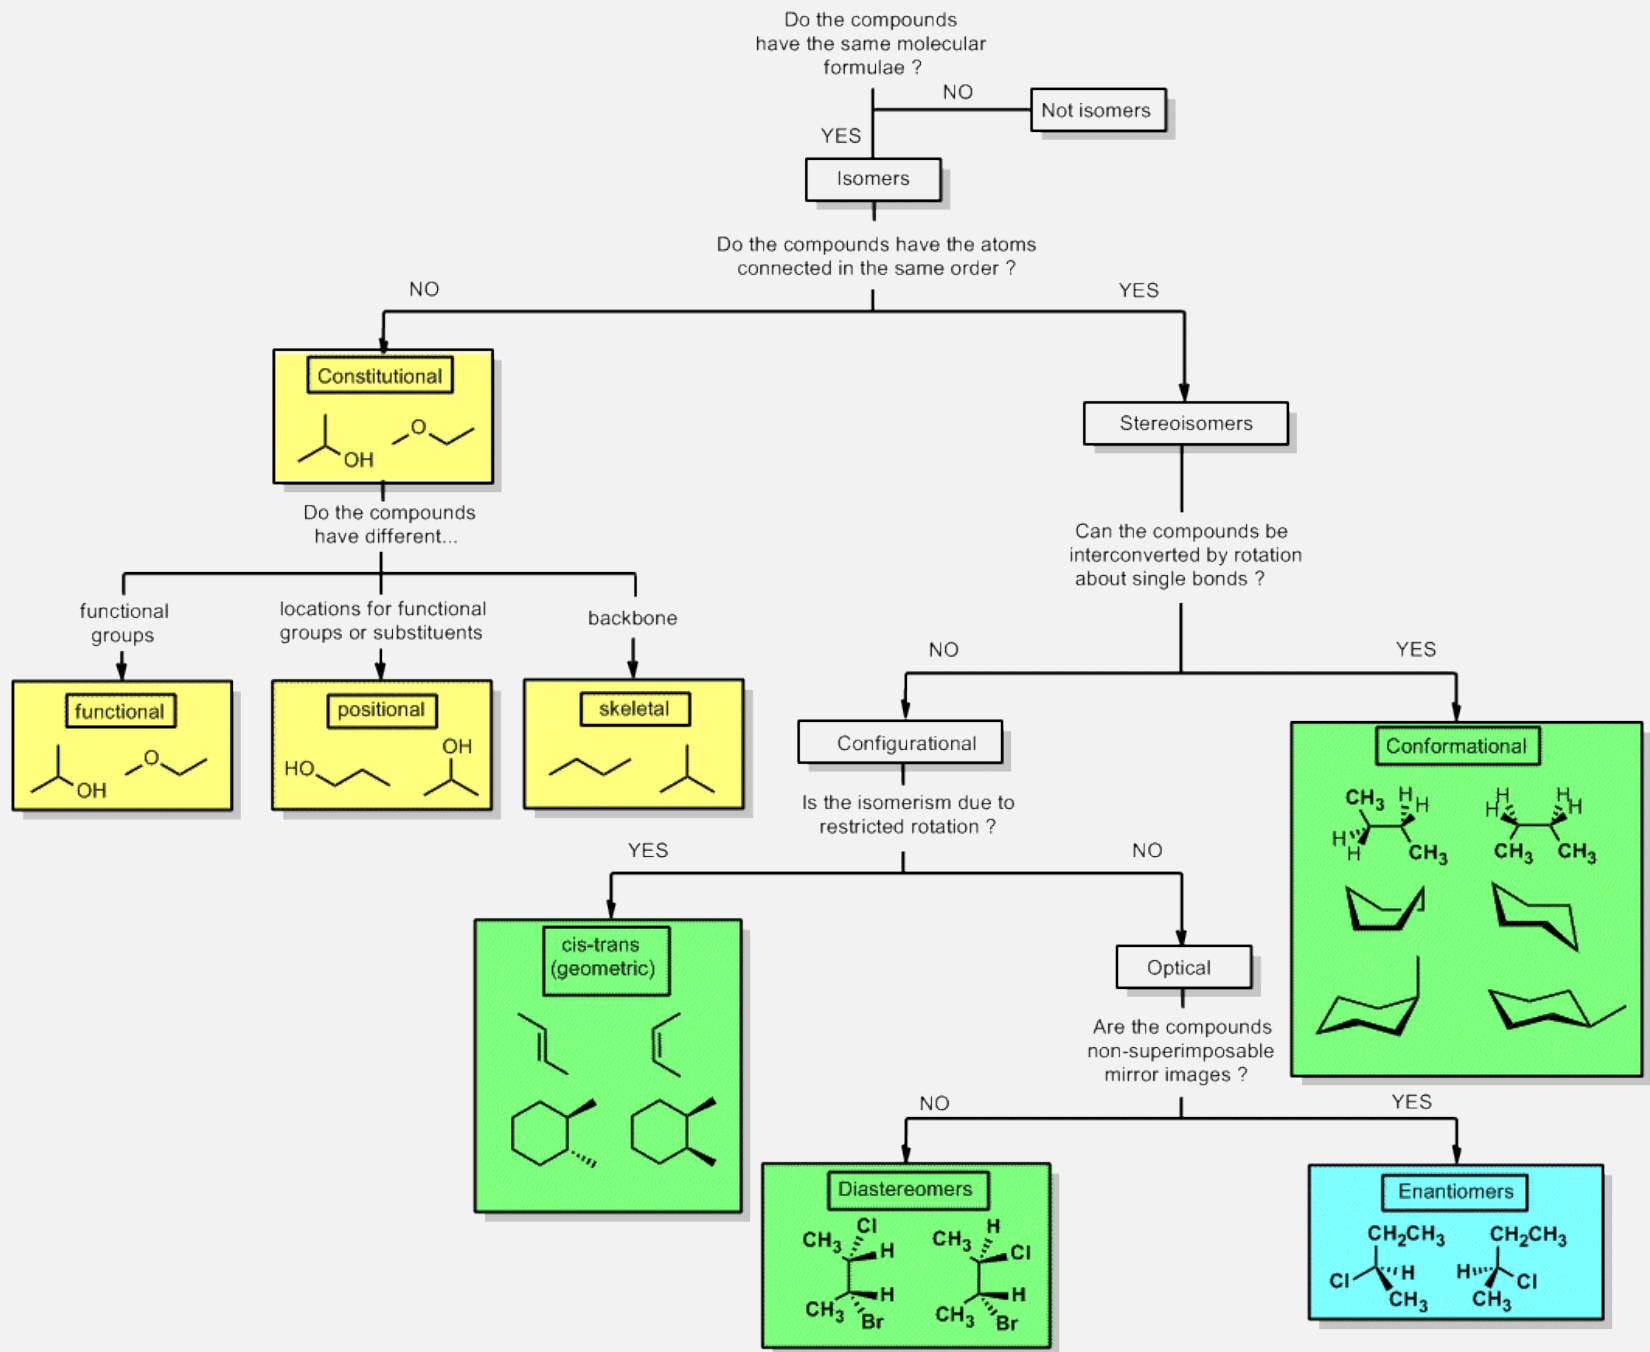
Do the compounds have the same molecular formulae ?

NO

Not isomers

YES

Isomers

Do the compounds have the atoms connected in the same order ?

NO

YES

Constitutional

OH

O

Stereoisomers

Do the compounds have different...

functional groups

locations for functional groups or substituents

backbone

functional

OH

O

positional

HO

OH

skeletal

Can the compounds be interconverted by rotation about single bonds ?

NO

YES

Configurational

Conformational

$CH_3$ H H H H $CH_3$

H H H H $CH_3$ $CH_3$

Is the isomerism due to restricted rotation ?

YES

NO

cis-trans (geometric)

Optical

Are the compounds non-superimposable mirror images ?

NO

YES

Diastereomers

$CH_3$ Cl H $CH_3$ H Br

$CH_3$ H Cl $CH_3$ H Br

Enantiomers

$CH_2CH_3$ Cl H $CH_3$

$CH_2CH_3$ H Cl $CH_3$